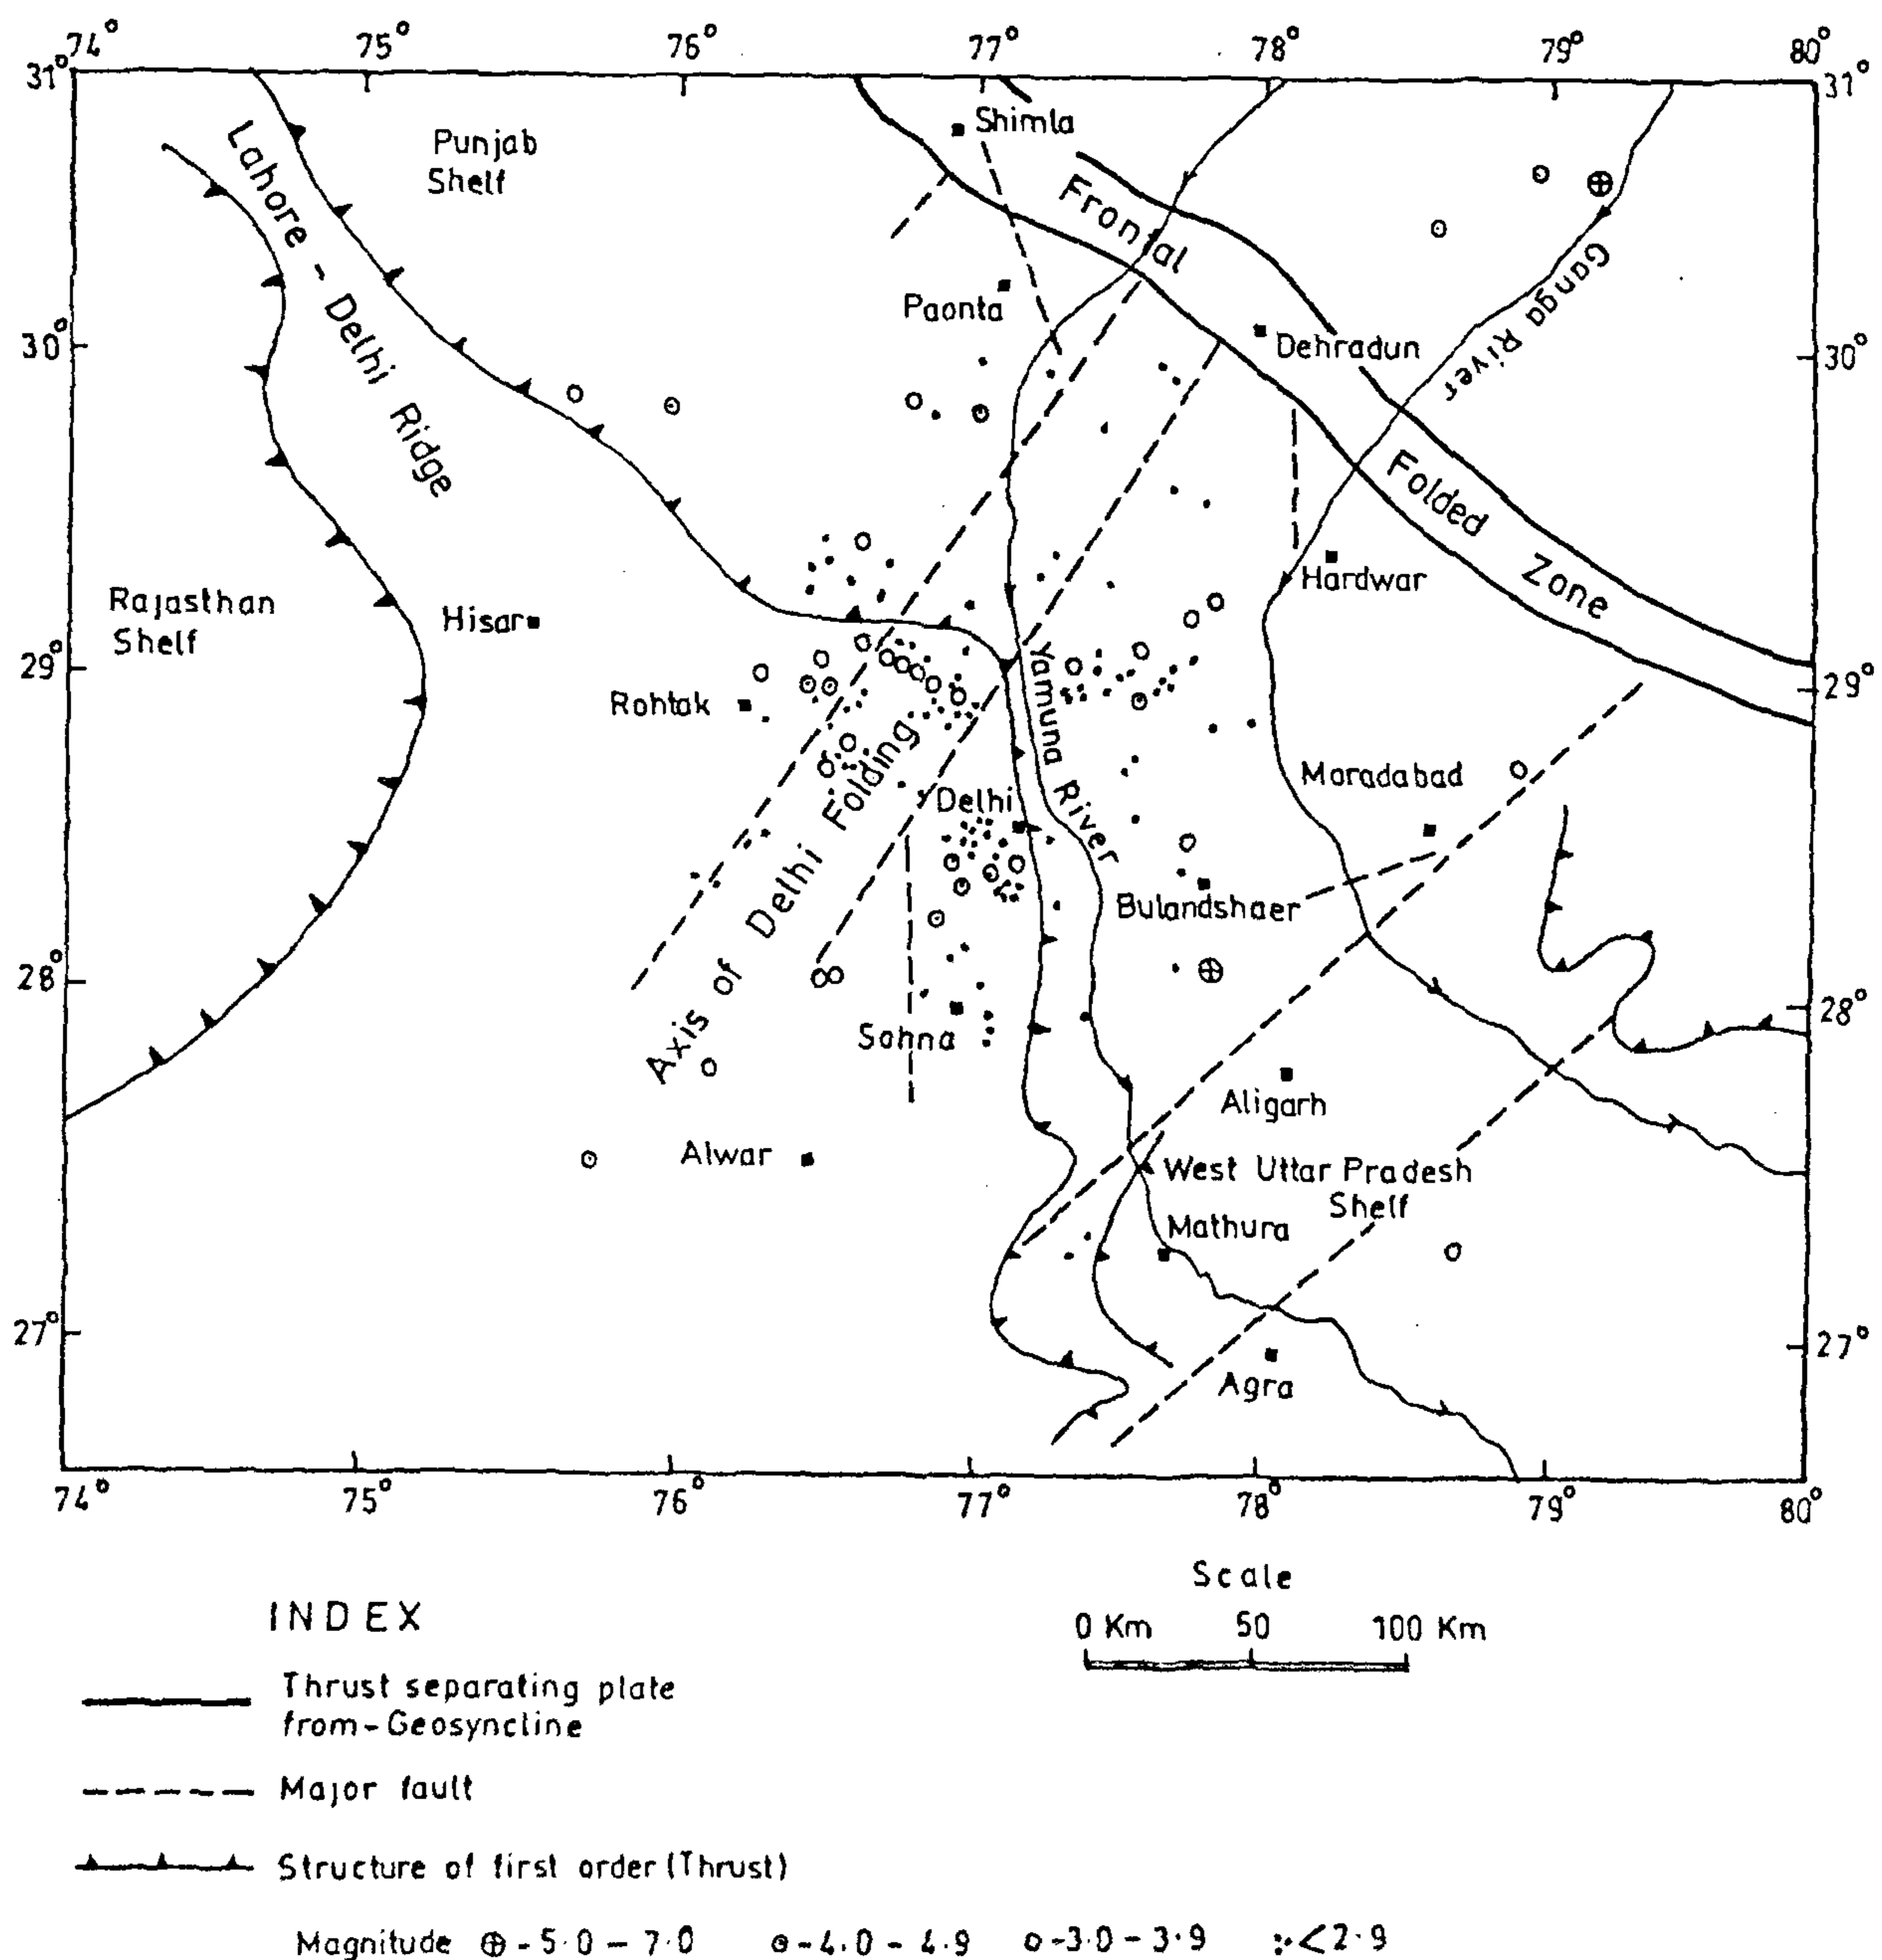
74° 75° 76° 77° 78° 79° 80°
31° 31°
Shimla
Punjab Shelf
Lahore - Delhi Ridge
Frontal Folded Zone
Ganga River
Paonta
30° 30°
Dehradun
Hardwar
Rajasthan Shelf
Hisar
29° 29°
Rohtak
Yamuna River
Axis of Delhi Folding
Moradabad
Delhi
Bulandshaer
28° 28°
Sohna
Aligarh
Alwar
West Uttar Pradesh Shelf
Mathura
27° 27°
Agra
74° 75° 76° 77° 78° 79° 80°

Scale
0 Km 50 100 Km

INDEX
Thrust separating plate from-Geosyncline
Major fault
Structure of first order (Thrust)
Magnitude ⊕ - 5.0 – 7.0 ⊙ - 4.0 - 4.9 o - 3.0 – 3.9 ⁖ < 2.9